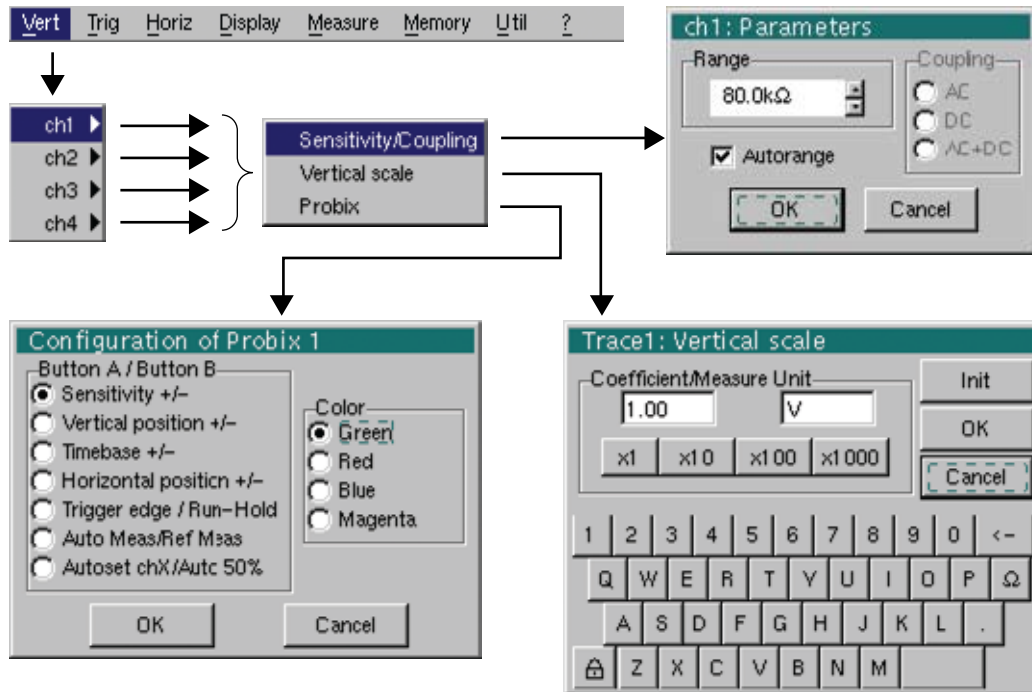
Vert Trig Horiz Display Measure Memory Util ?

ch1
ch2
ch3
ch4

Sensitivity/Coupling
Vertical scale
Probix

ch1: Parameters
Range
80.0kΩ
Coupling
AC
DC
AC+DC
Autorange
OK
Cancel

Configuration of Probix 1
Button A / Button B
Sensitivity +/–
Vertical position +/–
Timebase +/–
Horizontal positicn +/–
Trigger edge / Run–Hold
Auto Meas/Ref Meas
Autoset chX/Autc 50%
Color
Green
Red
Blue
Magenta
OK
Cancel

Trace1: Vertical scale
Coefficient/Measure Unit
1.00
V
x1
x10
x100
x1000
Init
OK
Cancel
1 2 3 4 5 6 7 8 9 0 <–
Q W E R T Y U I O P Ω
A S D F G H J K L .
Z X C V B N M